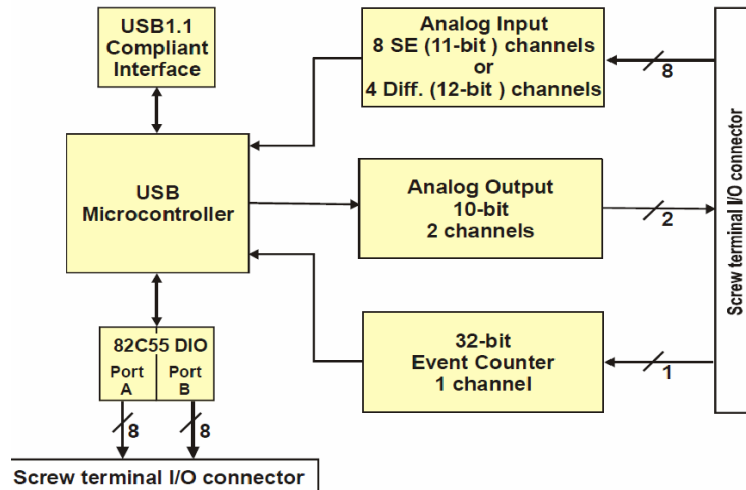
USB1.1
Compliant
Interface

Analog Input
8 SE (11-bit ) channels
or
4 Diff. (12-bit ) channels

8

USB
Microcontroller

Analog Output
10-bit
2 channels

2

Screw terminal I/O connector

82C55 DIO
Port A
Port B

32-bit
Event Counter
1 channel

1

8
8

Screw terminal I/O connector